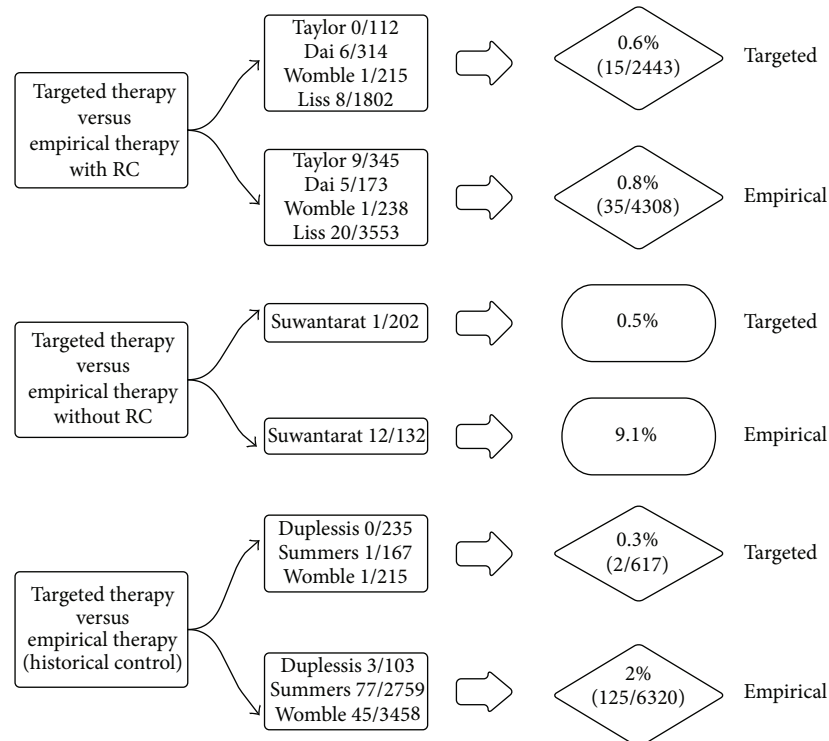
Targeted therapy versus empirical therapy with RC

Taylor 0/112
Dai 6/314
Womble 1/215
Liss 8/1802

0.6% (15/2443)

Targeted

Taylor 9/345
Dai 5/173
Womble 1/238
Liss 20/3553

0.8% (35/4308)

Empirical

Targeted therapy versus empirical therapy without RC

Suwantarat 1/202

0.5%

Targeted

Suwantarat 12/132

9.1%

Empirical

Targeted therapy versus empirical therapy (historical control)

Duplessis 0/235
Summers 1/167
Womble 1/215

0.3% (2/617)

Targeted

Duplessis 3/103
Summers 77/2759
Womble 45/3458

2% (125/6320)

Empirical